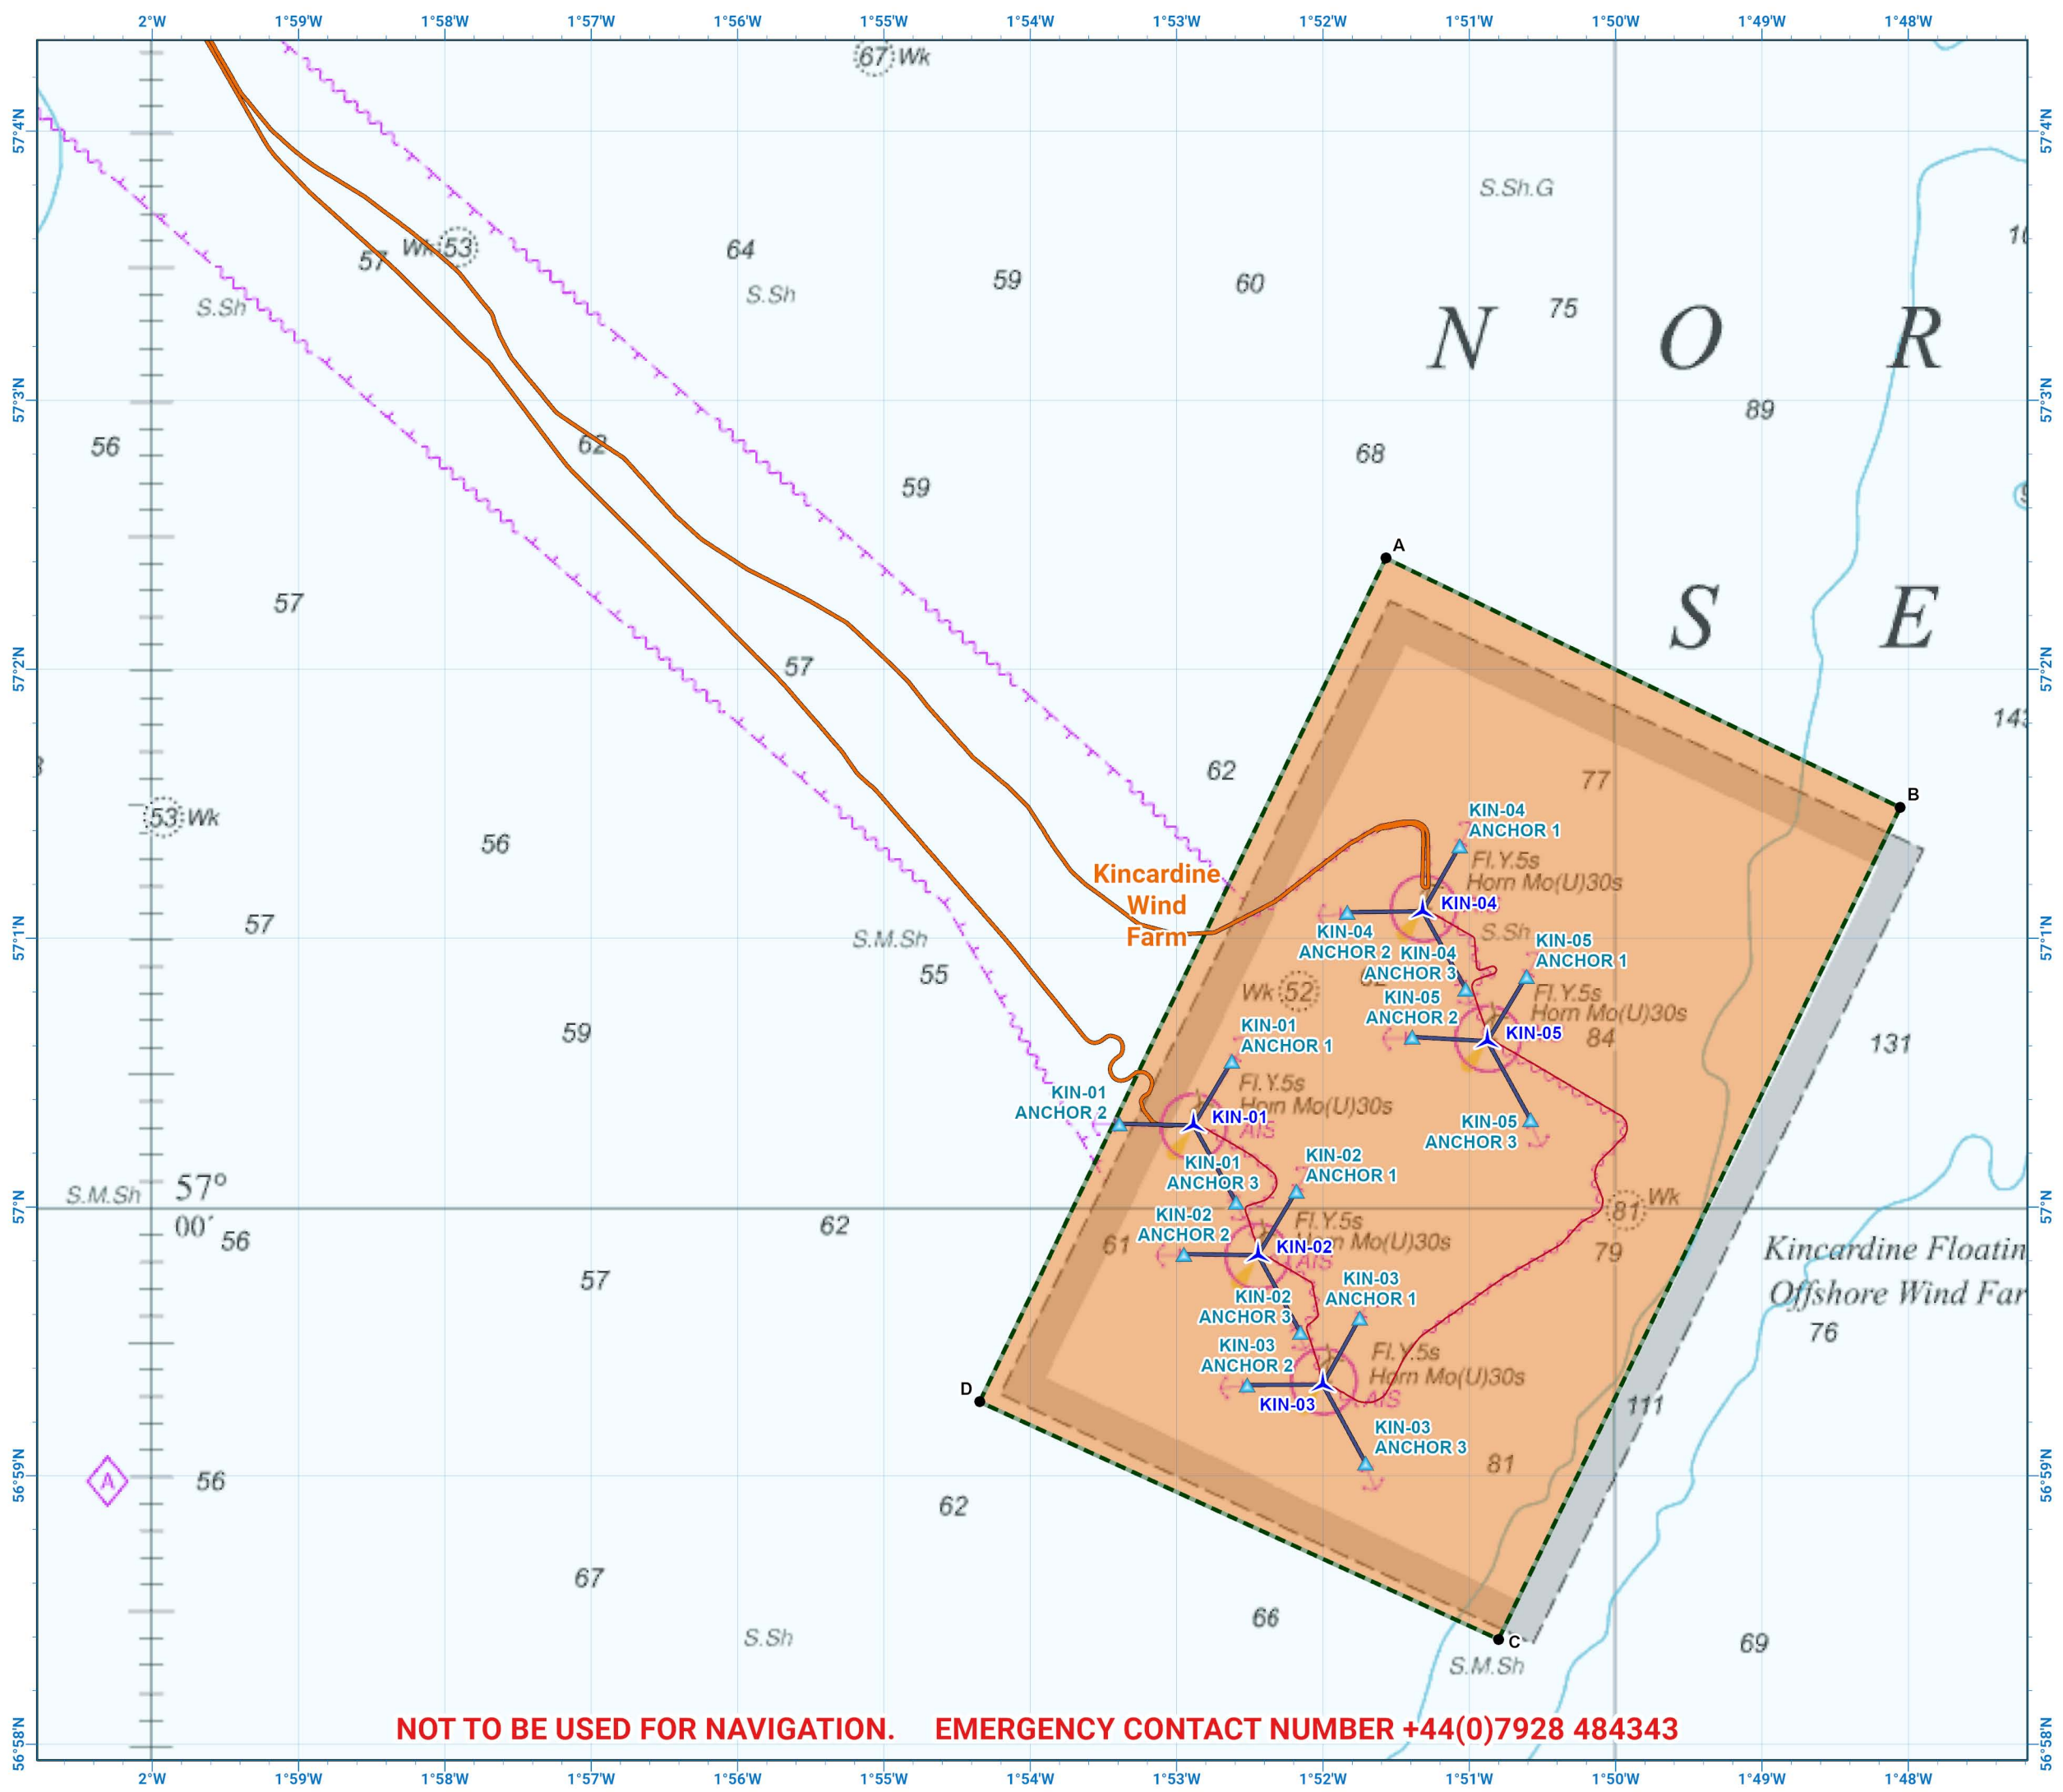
2°W 1°59'W 1°58'W 1°57'W 1°56'W 1°55'W 1°54'W 1°53'W 1°52'W 1°51'W 1°50'W 1°49'W 1°48'W

57°4'N 57°3'N 57°2'N 57°1'N 57°N 56°59'N 56°58'N

67 Wk

S.Sh.G

Wk 53

57

64

S.Sh

59

60

75

S.Sh

N O R

S E

89

56

62

68

59

A

57

57

B

62

77

53 Wk

56

KIN-04 ANCHOR 1

Fl.Y.5s Horn Mo(U)30s

Kincardine Wind Farm

KIN-04

S.Sh

57

S.M.Sh

KIN-04 ANCHOR 2

KIN-04 ANCHOR 3

KIN-05 ANCHOR 1

55

Wk 52

KIN-05 ANCHOR 2

Fl.Y.5s Horn Mo(U)30s

59

KIN-01 ANCHOR 1

KIN-05

84

131

KIN-01 ANCHOR 2

Fl.Y.5s Horn Mo(U)30s

KIN-01

AIS

KIN-05 ANCHOR 3

KIN-01 ANCHOR 3

KIN-02 ANCHOR 1

Wk

S.M.Sh

57° 00'

56

62

81

KIN-02 ANCHOR 2

Fl.Y.5s Horn Mo(U)30s

61

KIN-02

AIS

79

Kincardine Floatin Offshore Wind Far

57

KIN-02 ANCHOR 3

KIN-03 ANCHOR 1

76

KIN-03 ANCHOR 2

Fl.Y.5s Horn Mo(U)30s

D

AIS

KIN-03

111

KIN-03 ANCHOR 3

A

56

81

62

67

66

C

69

S.Sh

S.M.Sh

NOT TO BE USED FOR NAVIGATION. EMERGENCY CONTACT NUMBER +44(0)7928 484343